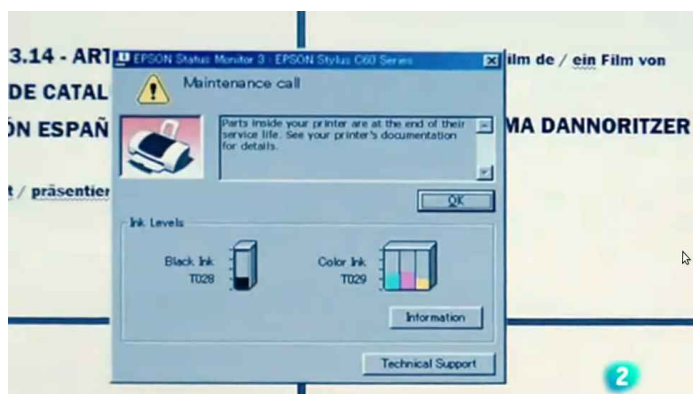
3.14 - ART
DE CATAL
ÓN ESPAÑ
t / präsentier

ilm de / ein Film von
MA DANNORITZER

EPSON Status Monitor 3 : EPSON Stylus C60 Series

Maintenance call

Parts inside your printer are at the end of their service life. See your printer's documentation for details.

OK

Ink Levels

Black Ink
T028

Color Ink
T029

Information

Technical Support

2